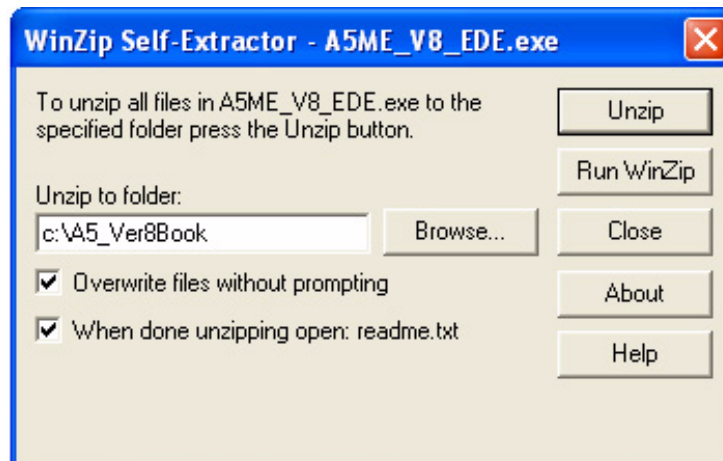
WinZip Self-Extractor - A5ME_V8_EDE.exe

To unzip all files in A5ME_V8_EDE.exe to the specified folder press the Unzip button.

Unzip to folder:

c:\A5_Ver8Book

Browse...

Overwrite files without prompting

When done unzipping open: readme.txt

Unzip

Run WinZip

Close

About

Help